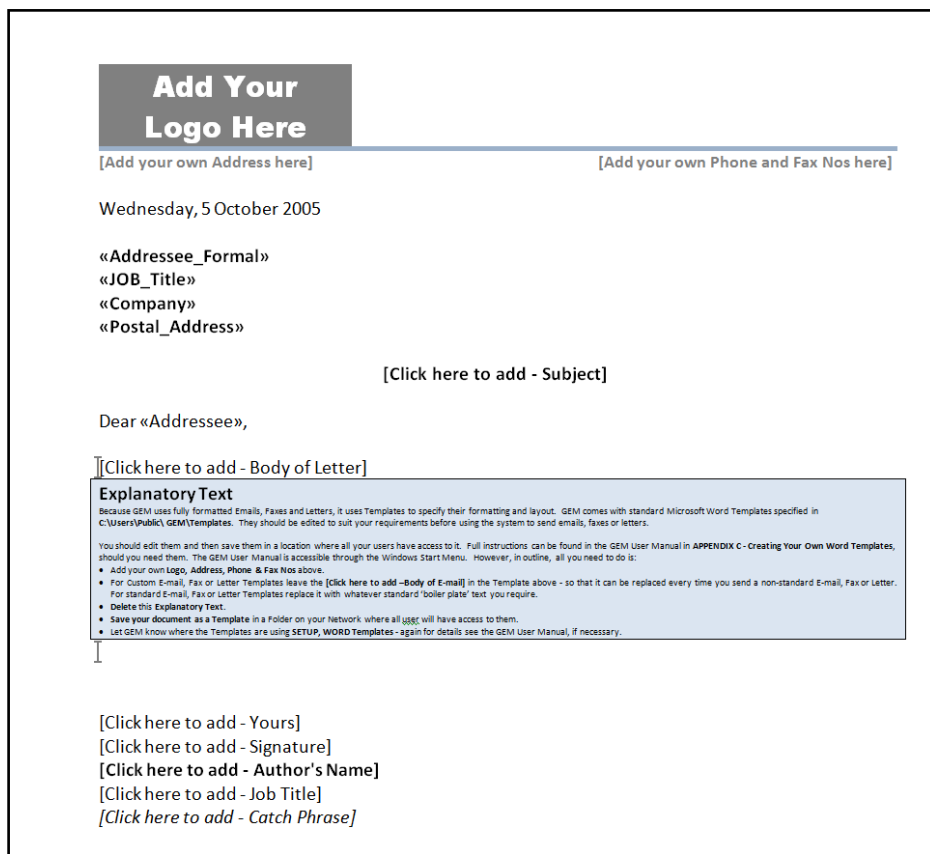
Add Your Logo Here

[Add your own Address here]

[Add your own Phone and Fax Nos here]

Wednesday, 5 October 2005

«Addressee_Formal»
«JOB_Title»
«Company»
«Postal_Address»

[Click here to add - Subject]

Dear «Addressee»,

[Click here to add - Body of Letter]

Explanatory Text

Because GEM uses fully formatted Emails, Faxes and Letters, it uses Templates to specify their formatting and layout. GEM comes with standard Microsoft Word Templates specified in C:\Users\Public\ GEM\Templates. They should be edited to suit your requirements before using the system to send emails, faxes or letters.

You should edit them and then save them in a location where all your users have access to it. Full instructions can be found in the GEM User Manual in APPENDIX C - Creating Your Own Word Templates, should you need them. The GEM User Manual is accessible through the Windows Start Menu. However, in outline, all you need to do is:

- Add your own Logo, Address, Phone & Fax Nos above.
- For Custom E-mail, Fax or Letter Templates leave the [Click here to add –Body of E-mail] in the Template above - so that it can be replaced every time you send a non-standard E-mail, Fax or Letter. For standard E-mail, Fax or Letter Templates replace it with whatever standard 'boiler plate' text you require.
- Delete this Explanatory Text.
- Save your document as a Template in a Folder on your Network where all user will have access to them.
- Let GEM know where the Templates are using SETUP, WORD Templates - again for details see the GEM User Manual, if necessary.

[Click here to add - Yours]
[Click here to add - Signature]
[Click here to add - Author's Name]
[Click here to add - Job Title]
[Click here to add - Catch Phrase]